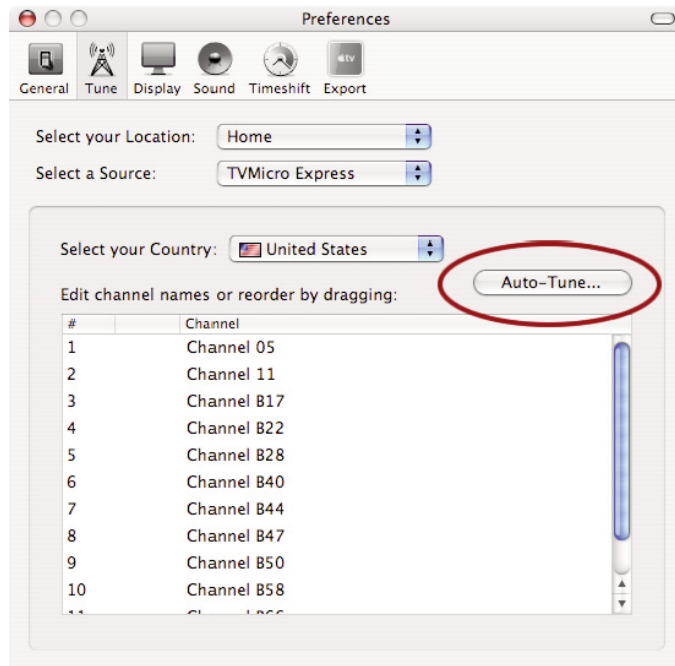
Preferences

General Tune Display Sound Timeshift Export

tv

Select your Location: Home

Select a Source: TVMicro Express

Select your Country: United States

Auto-Tune...

Edit channel names or reorder by dragging:

| # | | Channel |
|---|---|---|
| 1 | | Channel 05 |
| 2 | | Channel 11 |
| 3 | | Channel B17 |
| 4 | | Channel B22 |
| 5 | | Channel B28 |
| 6 | | Channel B40 |
| 7 | | Channel B44 |
| 8 | | Channel B47 |
| 9 | | Channel B50 |
| 10 | | Channel B58 |
| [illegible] | | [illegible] |